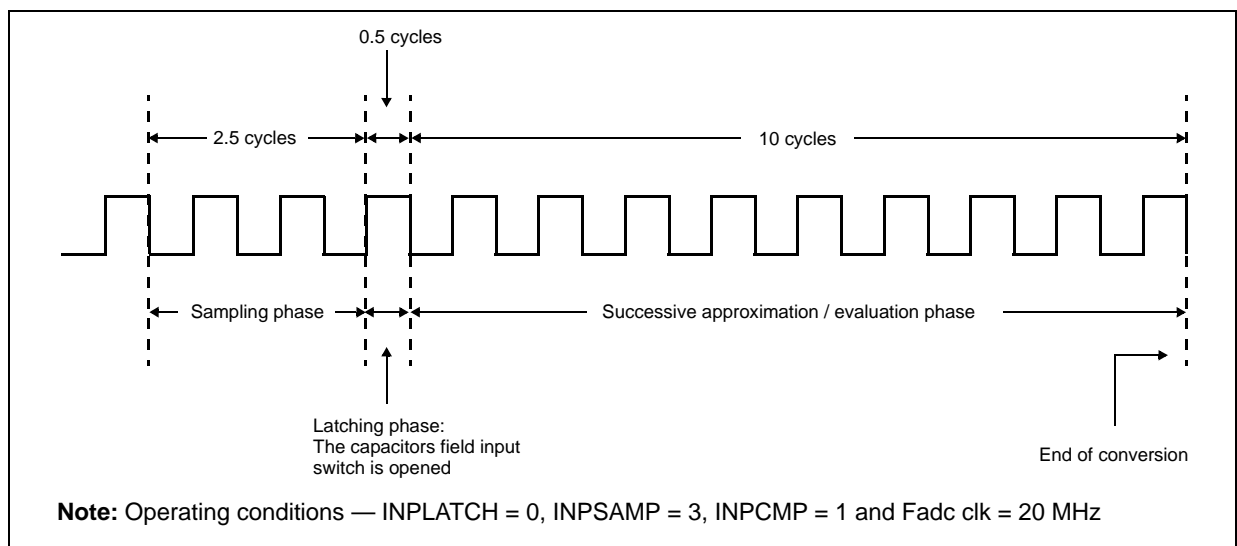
0.5 cycles

2.5 cycles

10 cycles

Sampling phase

Successive approximation / evaluation phase

Latching phase:
The capacitors field input switch is opened

End of conversion

**Note:** Operating conditions — INPLATCH = 0, INPSAMP = 3, INPCMP = 1 and Fadc clk = 20 MHz